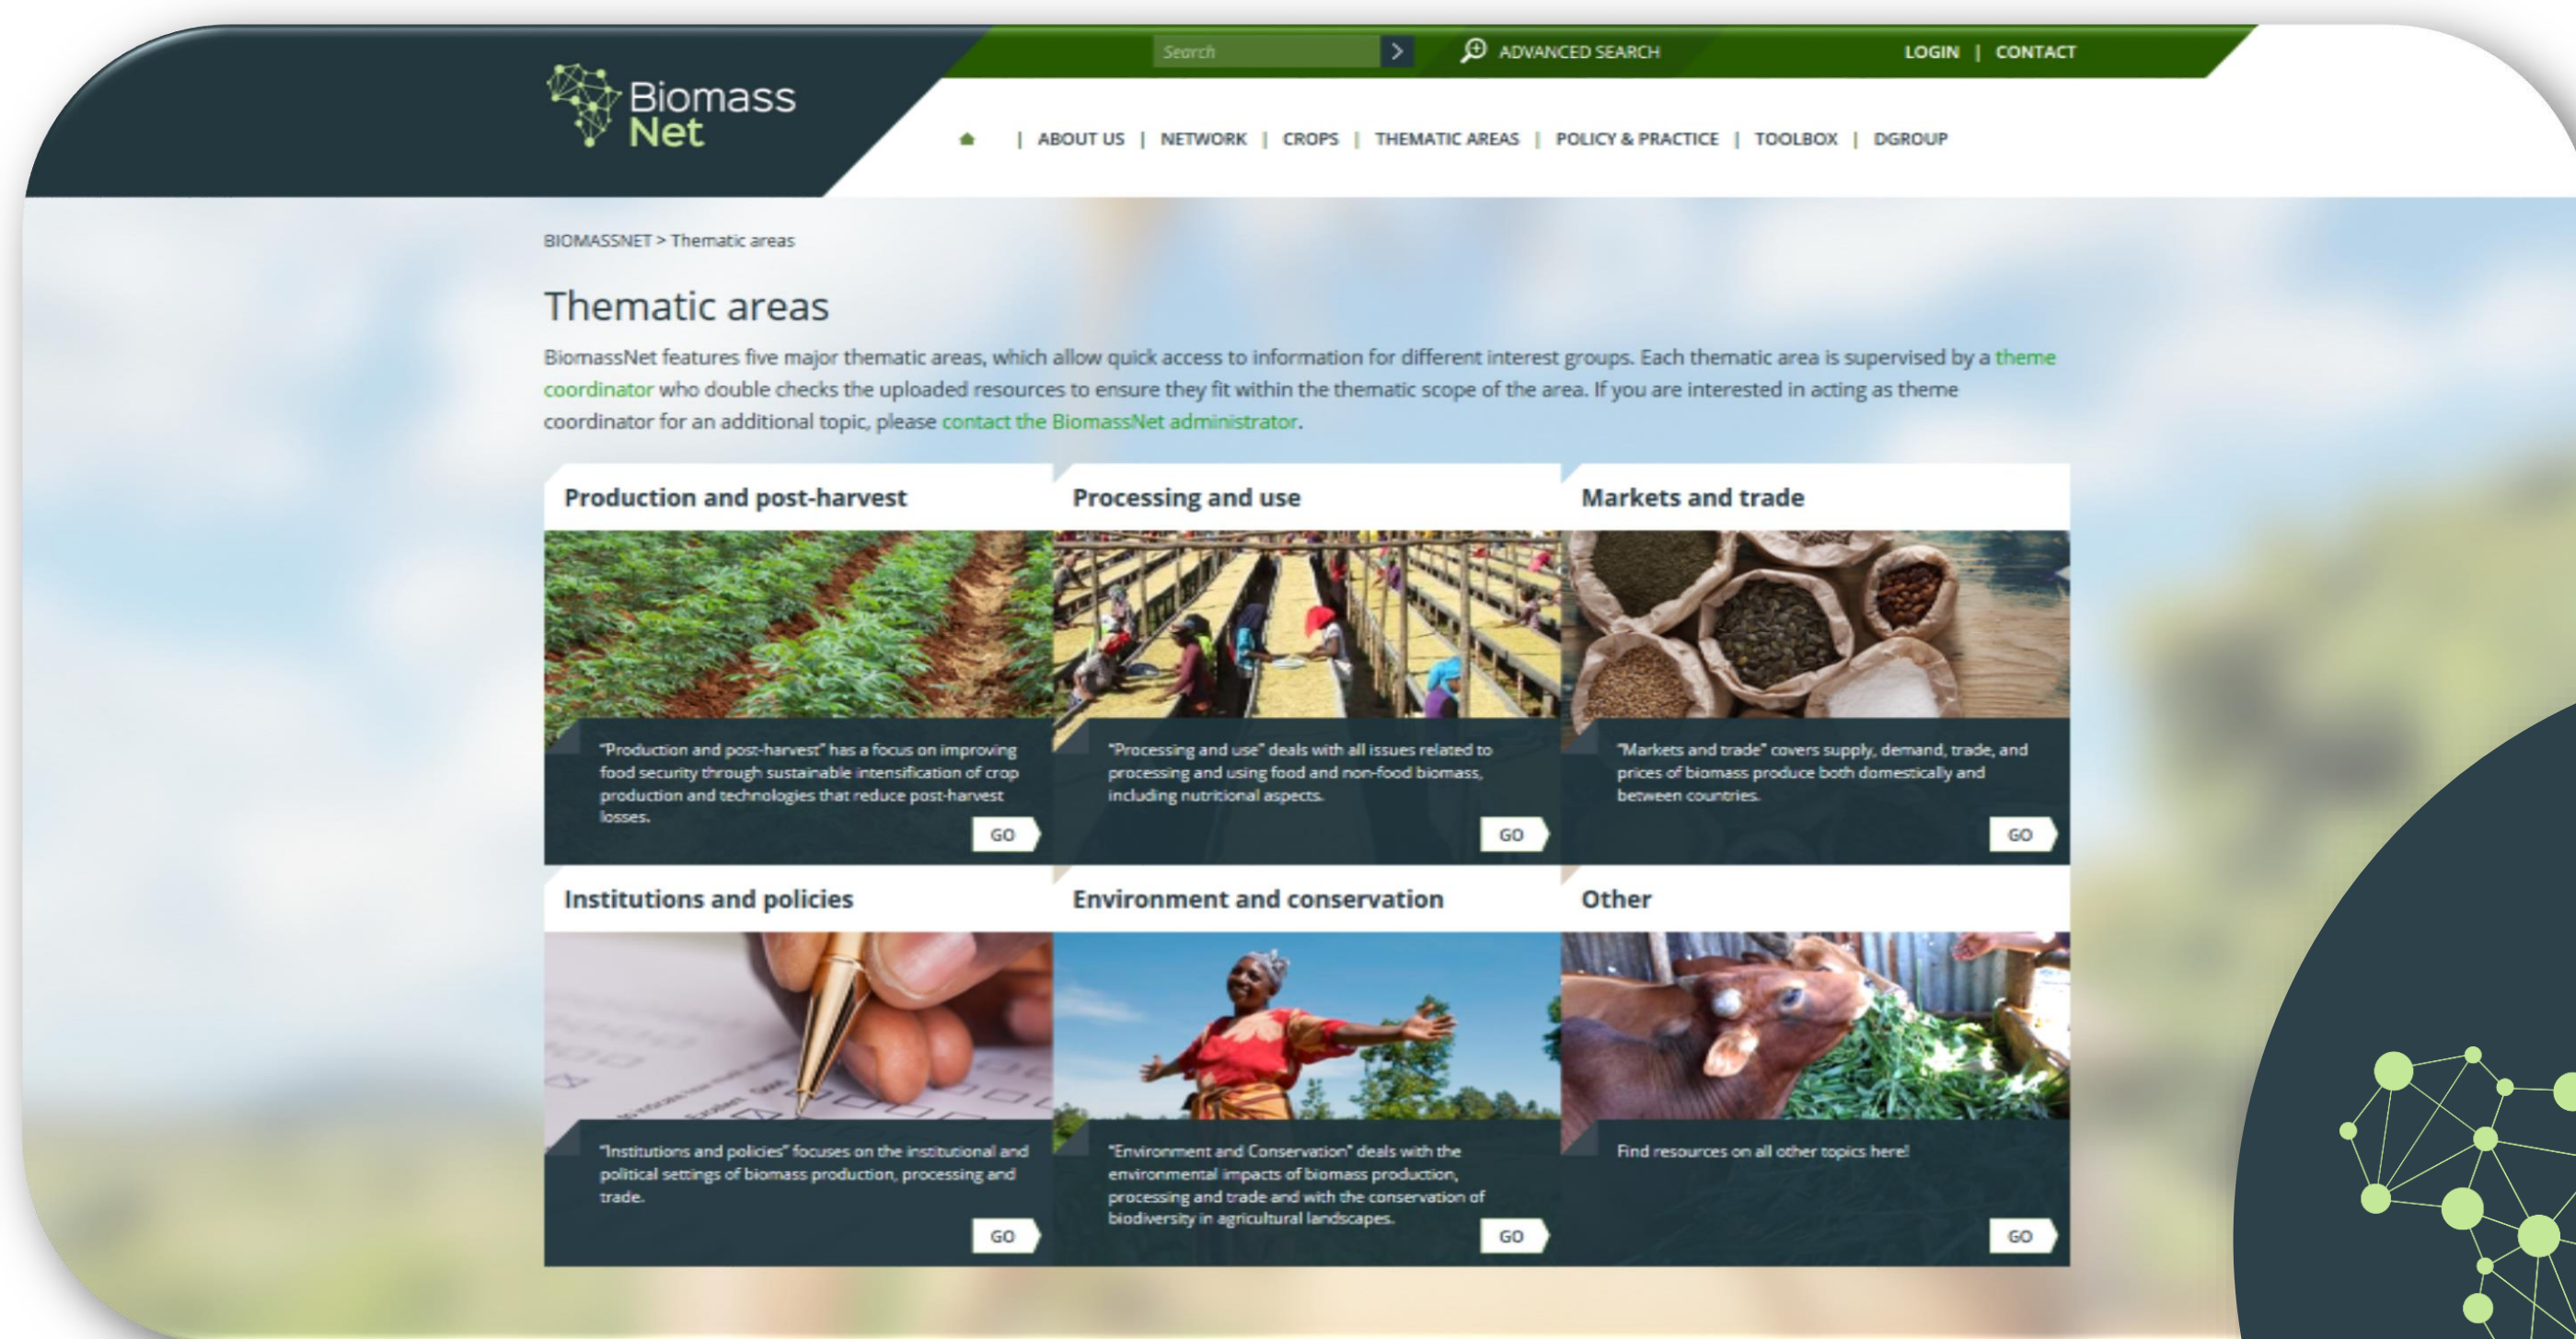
Biomass Net

Search

ADVANCED SEARCH

LOGIN | CONTACT

| ABOUT US | NETWORK | CROPS | THEMATIC AREAS | POLICY & PRACTICE | TOOLBOX | DGROUP

BIOMASSNET > Thematic areas

Thematic areas

BiomassNet features five major thematic areas, which allow quick access to information for different interest groups. Each thematic area is supervised by a theme coordinator who double checks the uploaded resources to ensure they fit within the thematic scope of the area. If you are interested in acting as theme coordinator for an additional topic, please contact the BiomassNet administrator.

Production and post-harvest

"Production and post-harvest" has a focus on improving food security through sustainable intensification of crop production and technologies that reduce post-harvest losses.

GO

Processing and use

"Processing and use" deals with all issues related to processing and using food and non-food biomass, including nutritional aspects.

GO

Markets and trade

"Markets and trade" covers supply, demand, trade, and prices of biomass produce both domestically and between countries.

GO

Institutions and policies

"Institutions and policies" focuses on the institutional and political settings of biomass production, processing and trade.

GO

Environment and conservation

"Environment and Conservation" deals with the environmental impacts of biomass production, processing and trade and with the conservation of biodiversity in agricultural landscapes.

GO

Other

Find resources on all other topics here!

GO